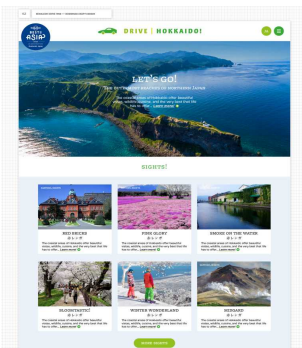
BEST ASIA

DRIVE | HOKKAIDO!

LET'S GO!

THE UNTAMED BEAUTY OF NORTHERN JAPAN

The coastal areas of Hokkaido offer beautiful vistas, wildlife, cuisine, and the very best that the has to offer... Learn more

SIGHTS!

RED BRICKS

The coastal areas of Hokkaido offer beautiful vistas, wildlife, cuisine, and the very best that the has to offer... Learn more

PINK GLOW

The coastal areas of Hokkaido offer beautiful vistas, wildlife, cuisine, and the very best that the has to offer... Learn more

BRICKS ON THE WATER

The coastal areas of Hokkaido offer beautiful vistas, wildlife, cuisine, and the very best that the has to offer... Learn more

BLOOMTASTIC!

The coastal areas of Hokkaido offer beautiful vistas, wildlife, cuisine, and the very best that the has to offer... Learn more

WINTER WONDERLAND

The coastal areas of Hokkaido offer beautiful vistas, wildlife, cuisine, and the very best that the has to offer... Learn more

HIDAKA

The coastal areas of Hokkaido offer beautiful vistas, wildlife, cuisine, and the very best that the has to offer... Learn more

MORE SIGHTS